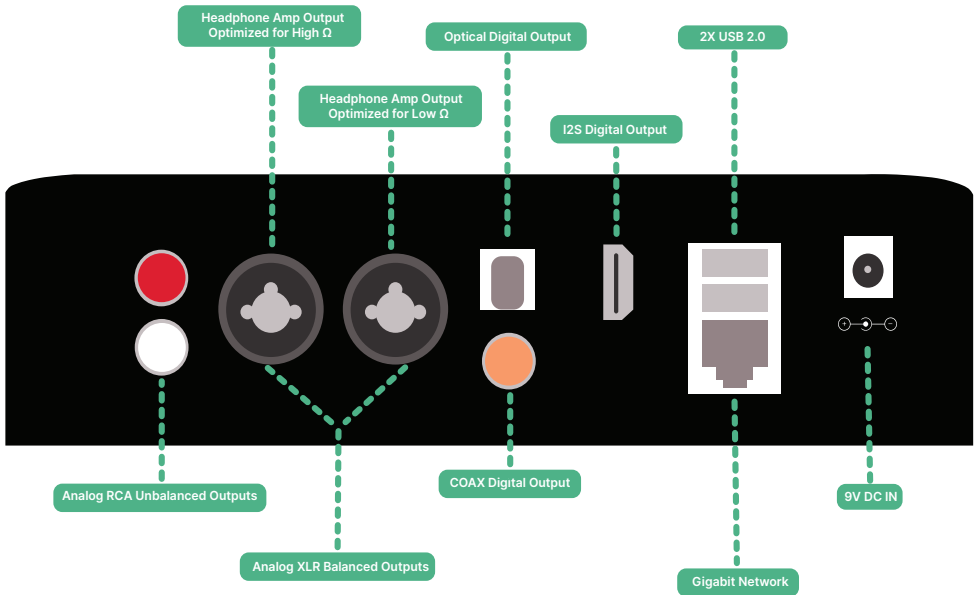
Headphone Amp Output Optimized for High Ω

Optical Digital Output

2X USB 2.0

Headphone Amp Output Optimized for Low Ω

I2S Digital Output

Analog RCA Unbalanced Outputs

COAX Digital Output

9V DC IN

Analog XLR Balanced Outputs

Gigabit Network